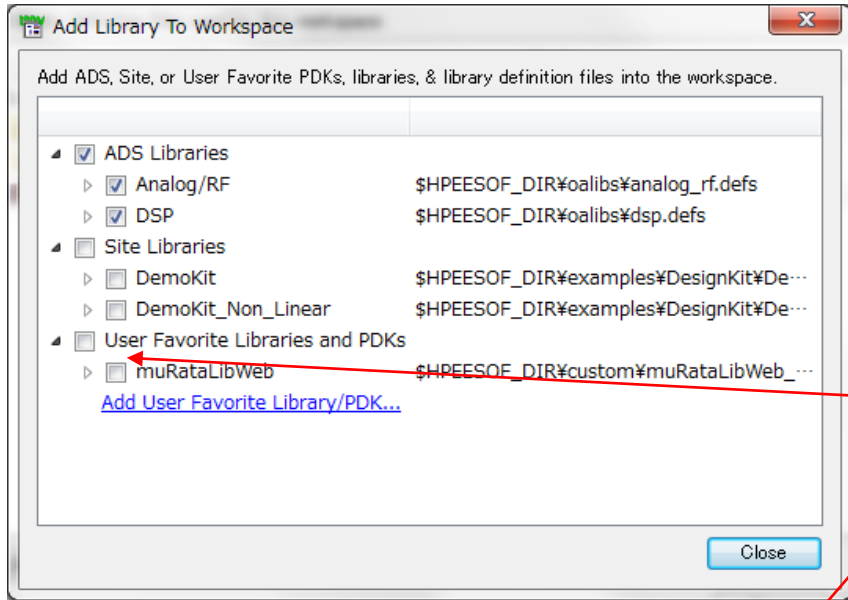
Add Library To Workspace

Add ADS, Site, or User Favorite PDKs, libraries, & library definition files into the workspace.

ADS Libraries
Analog/RF $HPEESOF_DIR¥oalibs¥analog_rf.defs
DSP $HPEESOF_DIR¥oalibs¥dsp.defs
Site Libraries
DemoKit $HPEESOF_DIR¥examples¥DesignKit¥De···
DemoKit_Non_Linear $HPEESOF_DIR¥examples¥DesignKit¥De···
User Favorite Libraries and PDKs
muRataLibWeb $HPEESOF_DIR¥custom¥muRataLibWeb_···
Add User Favorite Library/PDK...

Close